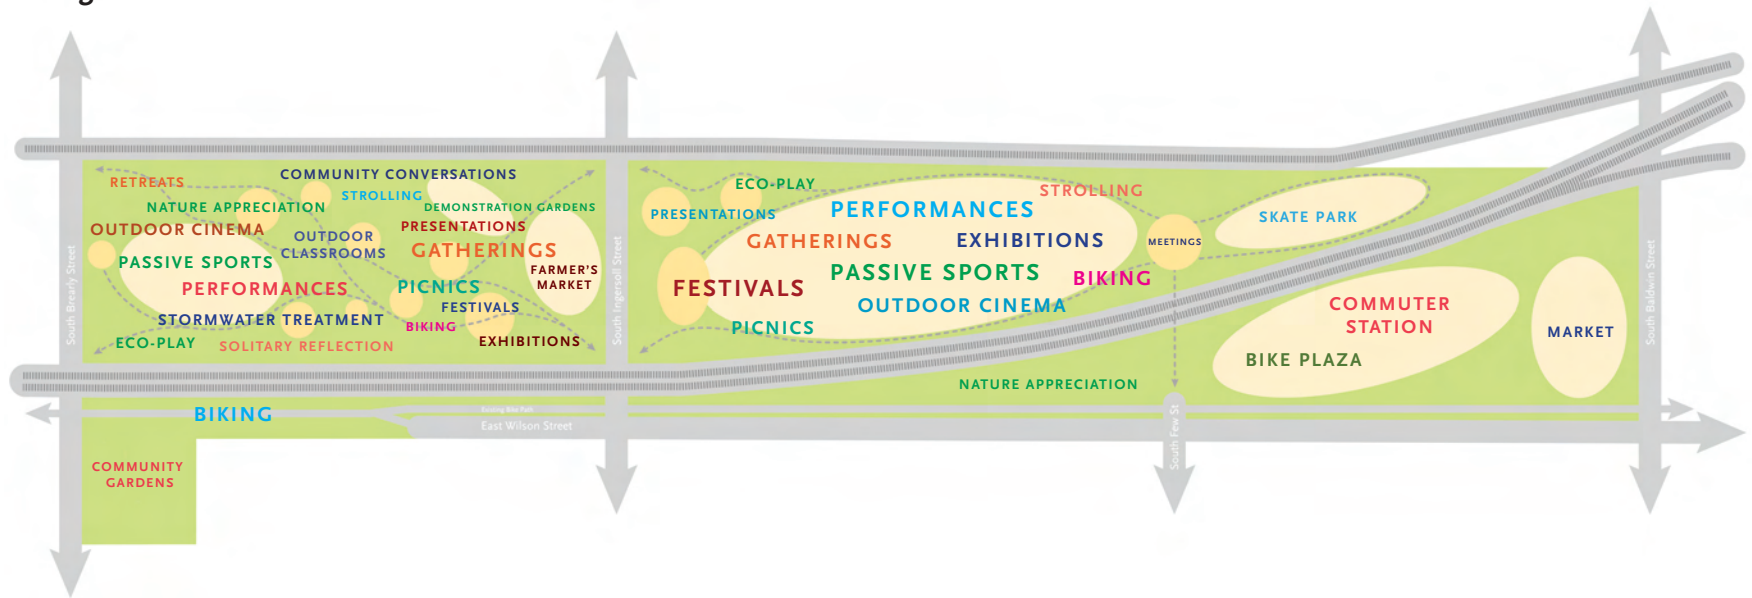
RETREATS
COMMUNITY CONVERSATIONS
STROLLING
NATURE APPRECIATION
DEMONSTRATION GARDENS
OUTDOOR CINEMA
PRESENTATIONS
OUTDOOR CLASSROOMS
GATHERINGS
PASSIVE SPORTS
FARMER'S MARKET
PERFORMANCES
PICNICS
FESTIVALS
STORMWATER TREATMENT
BIKING
ECO-PLAY
SOLITARY REFLECTION
EXHIBITIONS
South Brearly Street
South Ingersoll Street

ECO-PLAY
STROLLING
PRESENTATIONS
PERFORMANCES
GATHERINGS
EXHIBITIONS
MEETINGS
SKATE PARK
FESTIVALS
PASSIVE SPORTS
BIKING
OUTDOOR CINEMA
PICNICS
COMMUTER STATION
MARKET
BIKE PLAZA
NATURE APPRECIATION
South Baldwin Street

BIKING
Existing Bike Path
East Wilson Street
South Few St
COMMUNITY GARDENS